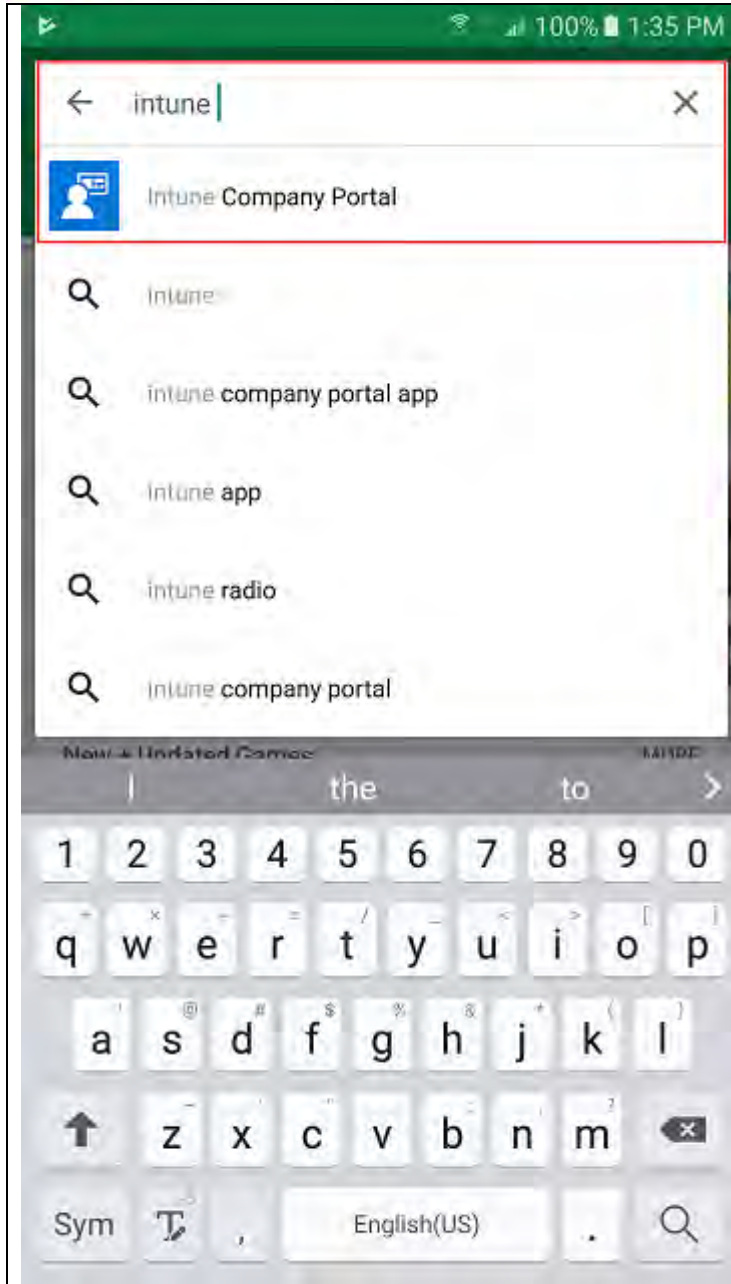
100% 1:35 PM

intune

Intune Company Portal

intune

intune company portal app

intune app

intune radio

intune company portal

New + Updated Games MORE

I the to

1 2 3 4 5 6 7 8 9 0

q w e r t y u i o p

a s d f g h j k l

z x c v b n m

Sym , English(US) .